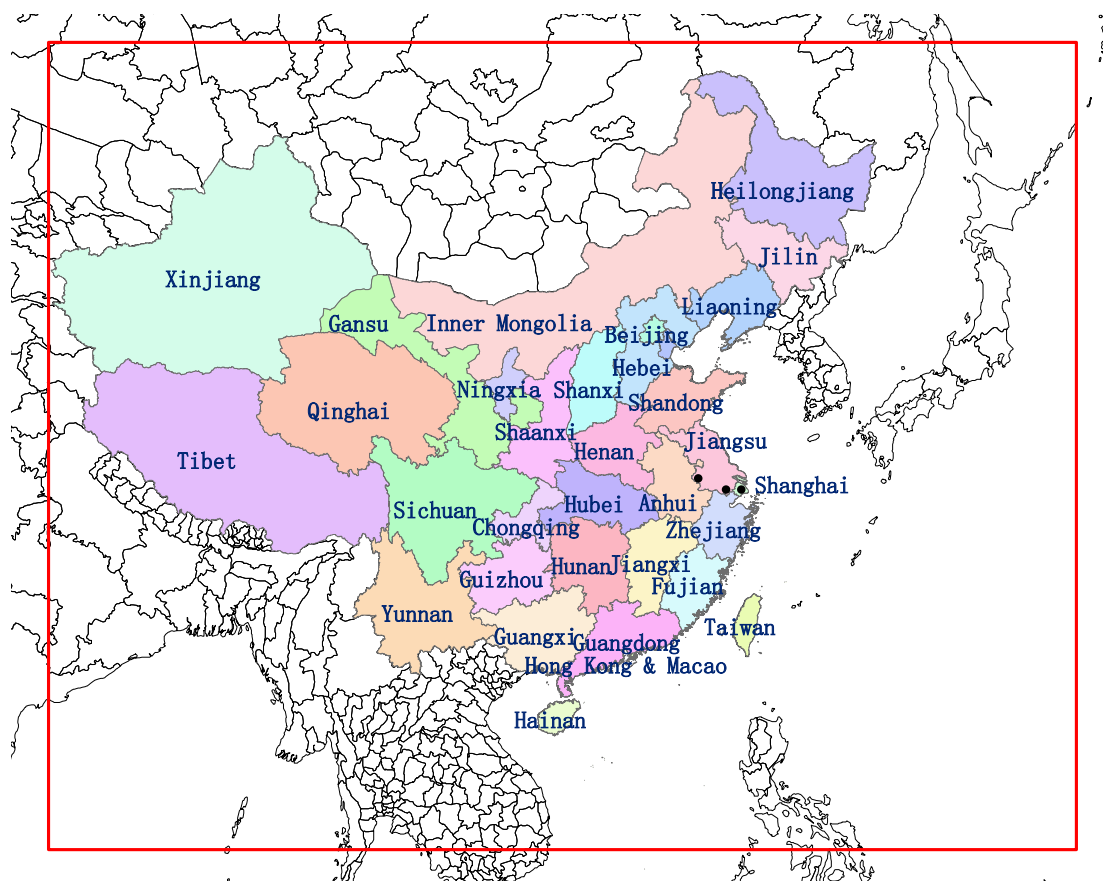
Heilongjiang
Jilin
Xinjiang
Liaoning
Gansu
Inner Mongolia
Beijing
Hebei
Ningxia
Shanxi
Qinghai
Shandong
Shaanxi
Tibet
Henan
Jiangsu
Shanghai
Sichuan
Hubei
Anhui
Chongqing
Zhejiang
Hunan
Jiangxi
Guizhou
Fujian
Yunnan
Taiwan
Guangxi
Guangdong
Hong Kong & Macao
Hainan